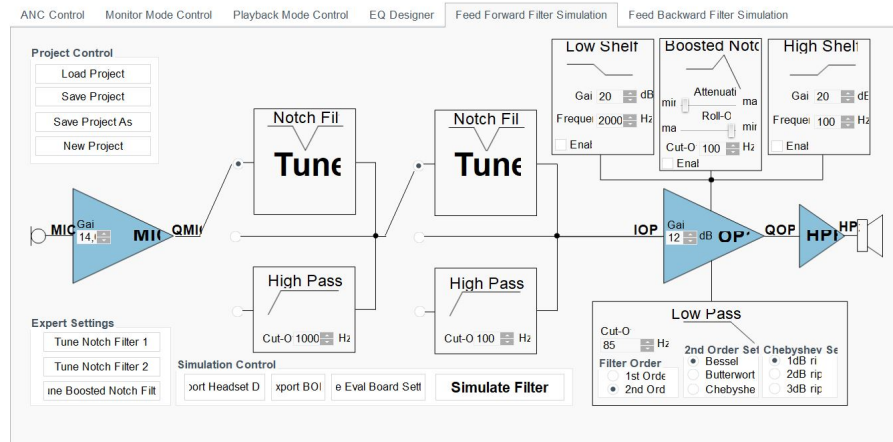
ANC Control | Monitor Mode Control | Playback Mode Control | EQ Designer | Feed Forward Filter Simulation | Feed Backward Filter Simulation

Project Control
Load Project
Save Project
Save Project As
New Project

Low Shelf
Gai 20 dB
Frequei 2000 Hz
Enal

Boosted Notc
Attenuati
mir ma
Roll-C
ma mir
Cut-O 100 Hz
Enal

High Shelf
Gai 20 dE
Freque 100 Hz
Enal

Notch Fil
Tune

Notch Fil
Tune

MIC
Gai
14,
MIC
QMI

IOP
Gai
12 dB
OP
QOP
HPI
HP

High Pass
Cut-O 1000 Hz

High Pass
Cut-O 100 Hz

Low Pass
Cut-O
85 Hz
Filter Order
1st Orde
2nd Ord
2nd Order Set
Bessel
Butterwort
Chebyshe
Chebyshev Se
1dB ri
2dB rip
3dB rip

Expert Settings
Tune Notch Filter 1
Tune Notch Filter 2
ıne Boosted Notch Filt

Simulation Control
ɔort Headset D
xport BOI
e Eval Board Sett
Simulate Filter